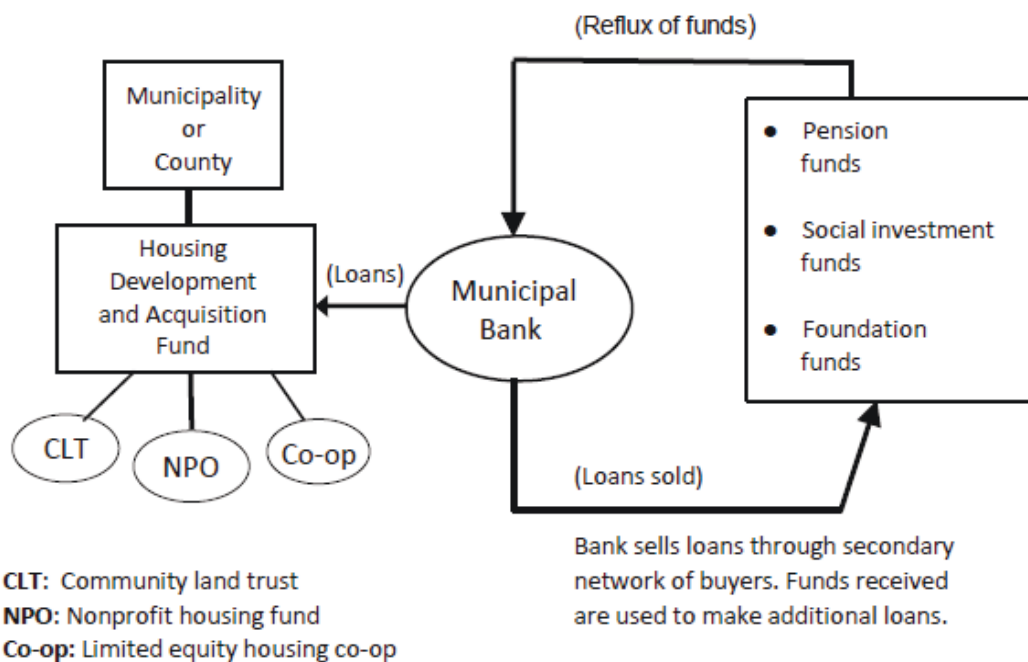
(Reflux of funds)

Municipality or County

Housing Development and Acquisition Fund

(Loans)

Municipal Bank

- Pension funds
- Social investment funds
- Foundation funds

CLT

NPO

Co-op

(Loans sold)

Bank sells loans through secondary network of buyers. Funds received are used to make additional loans.

**CLT:** Community land trust
**NPO:** Nonprofit housing fund
**Co-op:** Limited equity housing co-op